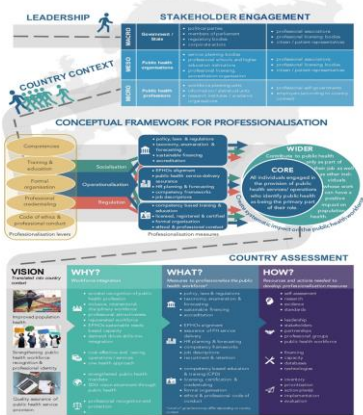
LEADERSHIP

STAKEHOLDER ENGAGEMENT

MACRO

Government / State

MESO

Public health organisations

MICRO

Public health professionals

COUNTRY CONTEXT

CONCEPTUAL FRAMEWORK FOR PROFESSIONALISATION

Competencies

Training & education

Formal organisation

Professional credentialing

Code of ethics & professional conduct

Professionalisation levers

Socialisation

Operationalisation

Regulation

WIDER

CORE

COUNTRY ASSESSMENT

VISION

WHY?

WHAT?

HOW?

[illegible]